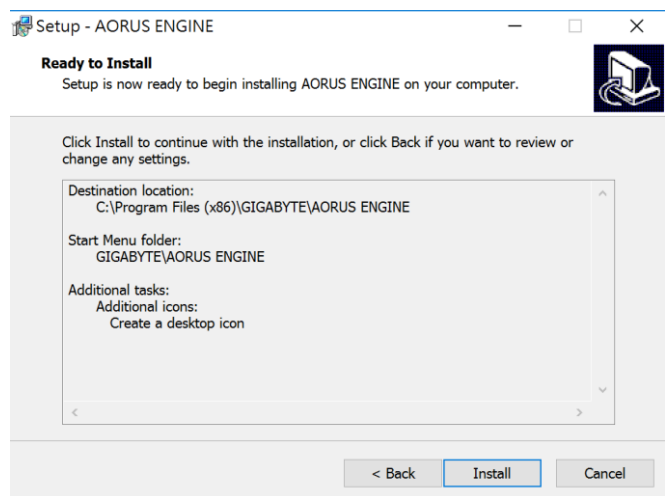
Setup - AORUS ENGINE

Ready to Install
Setup is now ready to begin installing AORUS ENGINE on your computer.

Click Install to continue with the installation, or click Back if you want to review or change any settings.

Destination location:
C:\Program Files (x86)\GIGABYTE\AORUS ENGINE

Start Menu folder:
GIGABYTE\AORUS ENGINE

Additional tasks:
Additional icons:
Create a desktop icon

< Back
Install
Cancel